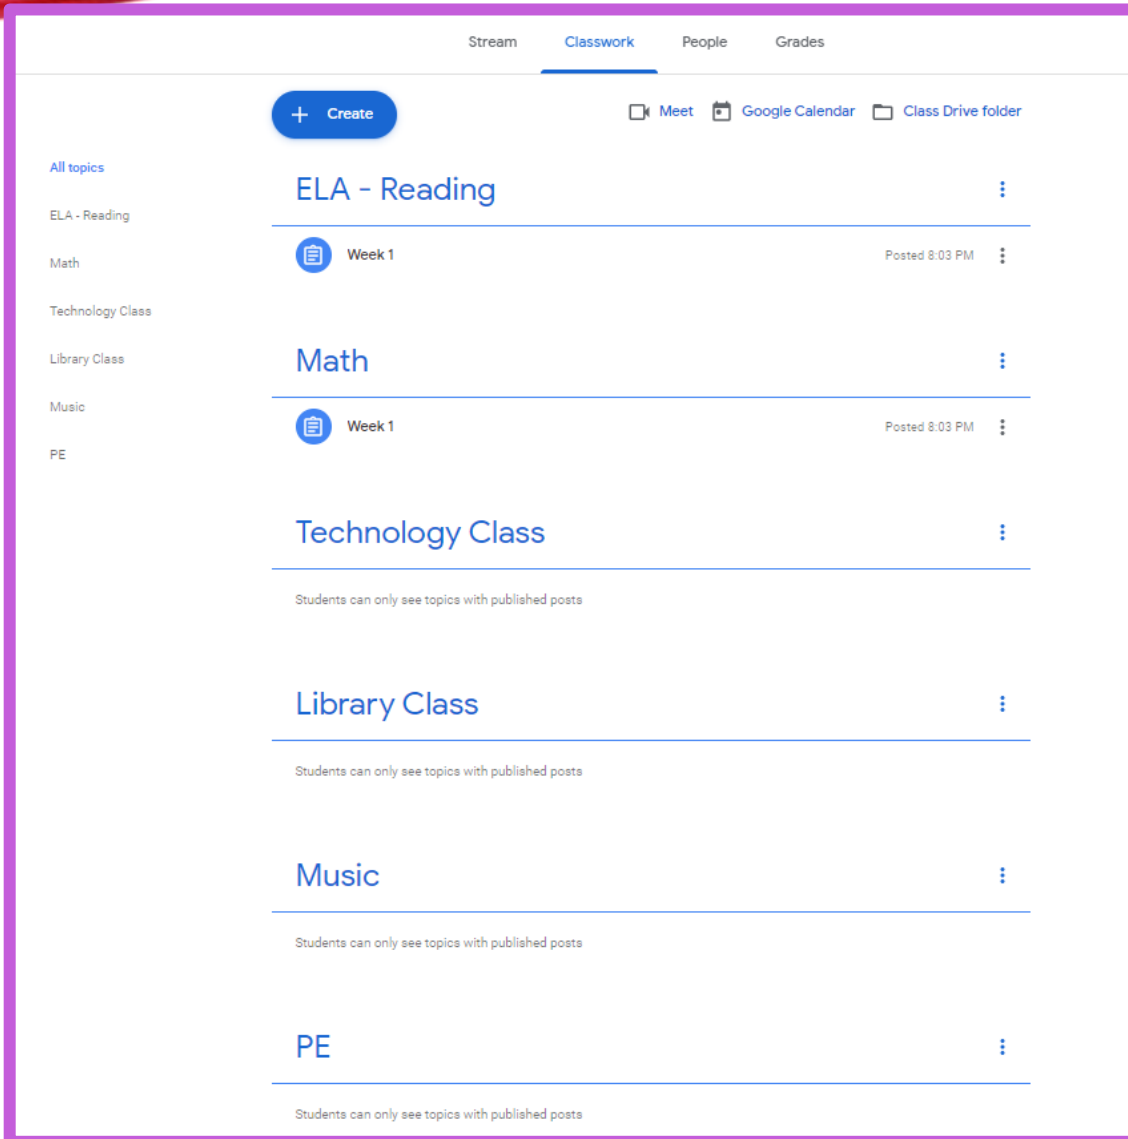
Stream Classwork People Grades

Create

Meet Google Calendar Class Drive folder

All topics

ELA - Reading

Math

Technology Class

Library Class

Music

PE

ELA - Reading

Week 1

Posted 8:03 PM

Math

Week 1

Posted 8:03 PM

Technology Class

Students can only see topics with published posts

Library Class

Students can only see topics with published posts

Music

Students can only see topics with published posts

PE

Students can only see topics with published posts